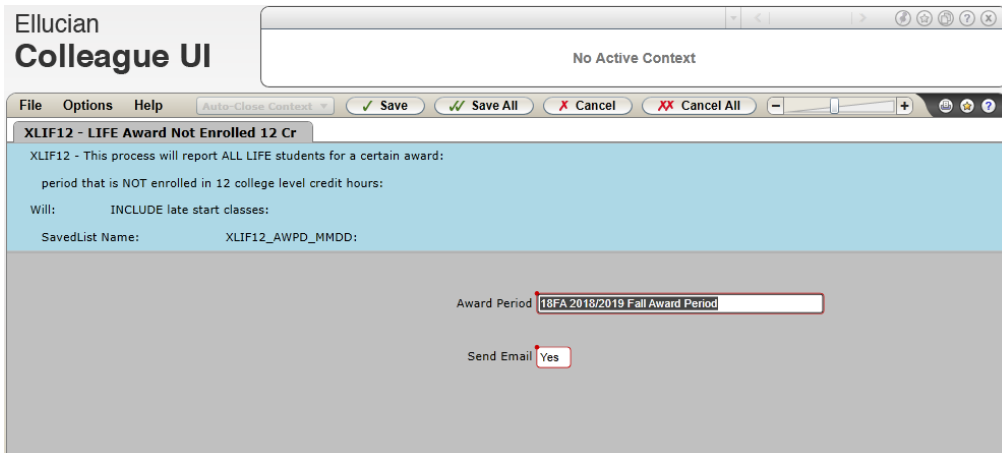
Ellucian
Colleague UI

No Active Context

File Options Help Auto-Close Context ✓ Save ✓✓ Save All ✗ Cancel ✗✗ Cancel All − +

XLIF12 - LIFE Award Not Enrolled 12 Cr

XLIF12 - This process will report ALL LIFE students for a certain award:

period that is NOT enrolled in 12 college level credit hours:

Will: INCLUDE late start classes:

SavedList Name: XLIF12_AWPD_MMDD:

Award Period 18FA 2018/2019 Fall Award Period

Send Email Yes